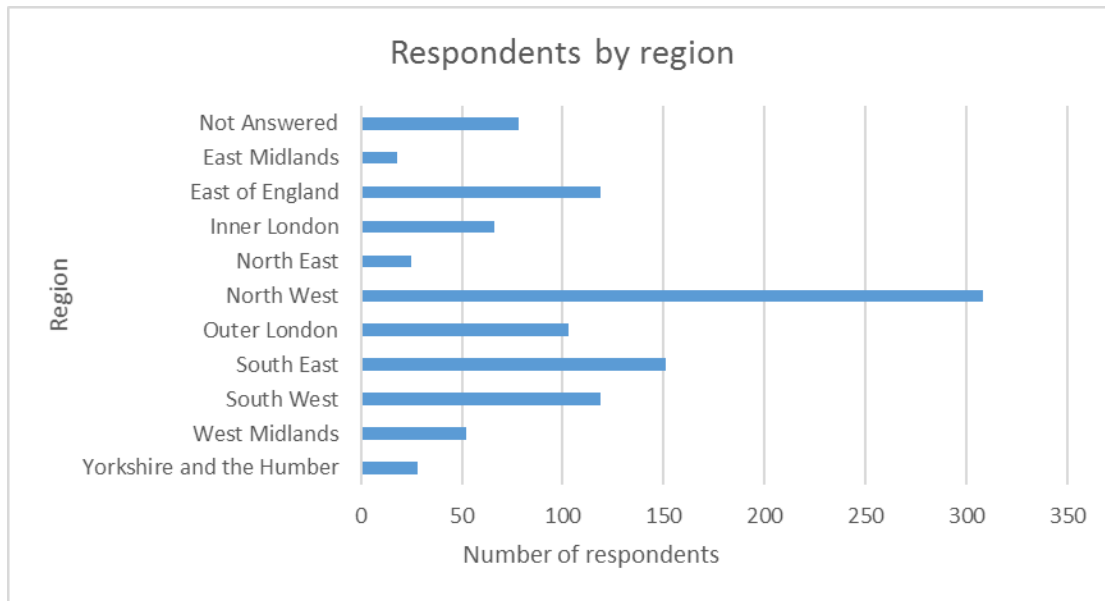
Respondents by region

Region

Not Answered
East Midlands
East of England
Inner London
North East
North West
Outer London
South East
South West
West Midlands
Yorkshire and the Humber

0 50 100 150 200 250 300 350

Number of respondents